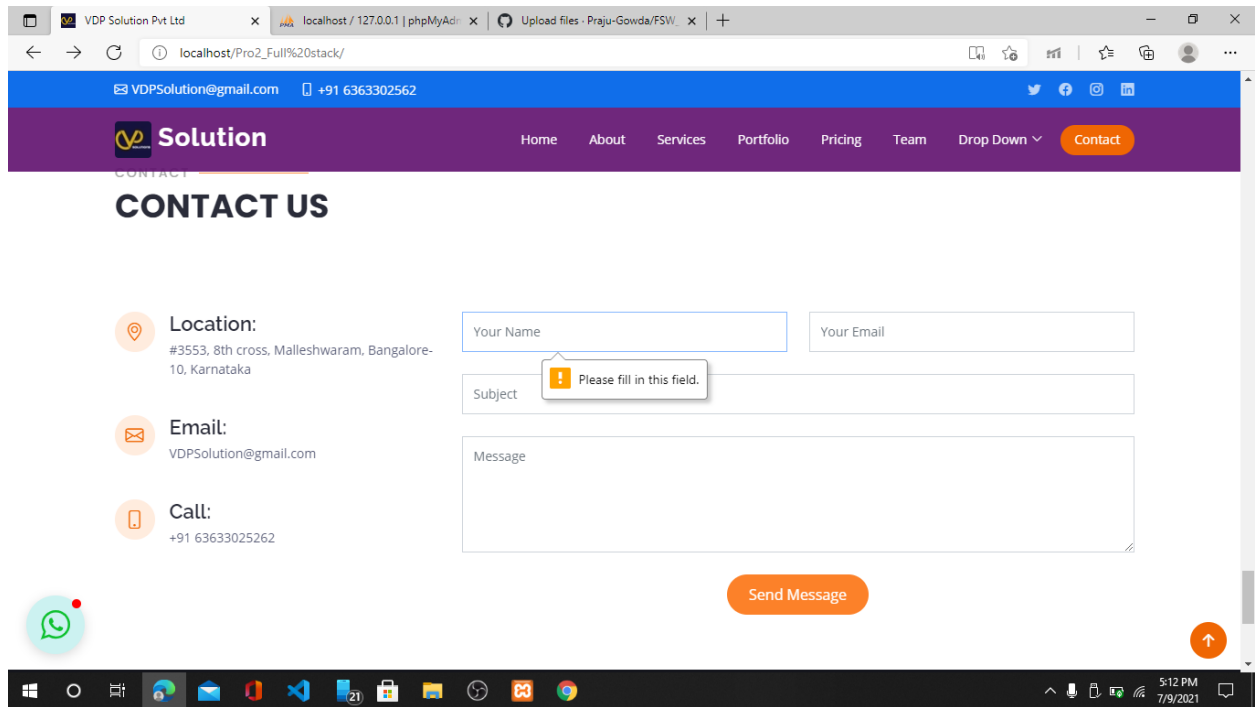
VDP Solution Pvt Ltd
localhost / 127.0.0.1 | phpMyAdr
Upload files · Praju-Gowda/FSW_
localhost/Pro2_Full%20stack/

VDPSolution@gmail.com +91 6363302562

Solution
Home About Services Portfolio Pricing Team Drop Down Contact

CONTACT
CONTACT US

Location:
#3553, 8th cross, Malleshwaram, Bangalore-10, Karnataka

Email:
VDPSolution@gmail.com

Call:
+91 63633025262

Your Name
Your Email
Please fill in this field.
Subject
Message
Send Message

21
5:12 PM
7/9/2021